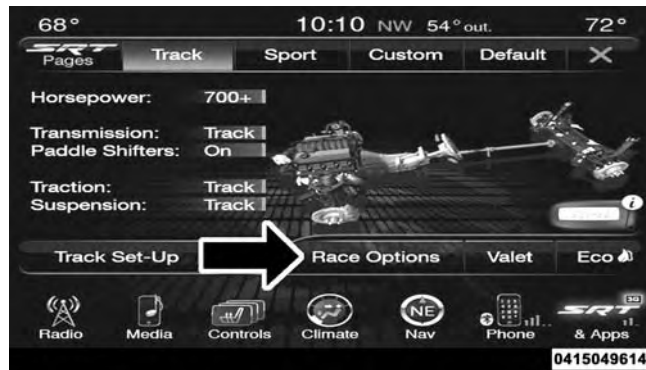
68° 10:10 NW 54° out. 72°

SRT Pages | Track | Sport | Custom | Default | X

Horsepower: 700+

Transmission: Track
Paddle Shifters: On

Traction: Track
Suspension: Track

Track Set-Up | Race Options | Valet | Eco

Radio | Media | Controls | Climate | NE Nav | Phone | SRT 3D & Apps

0415049614